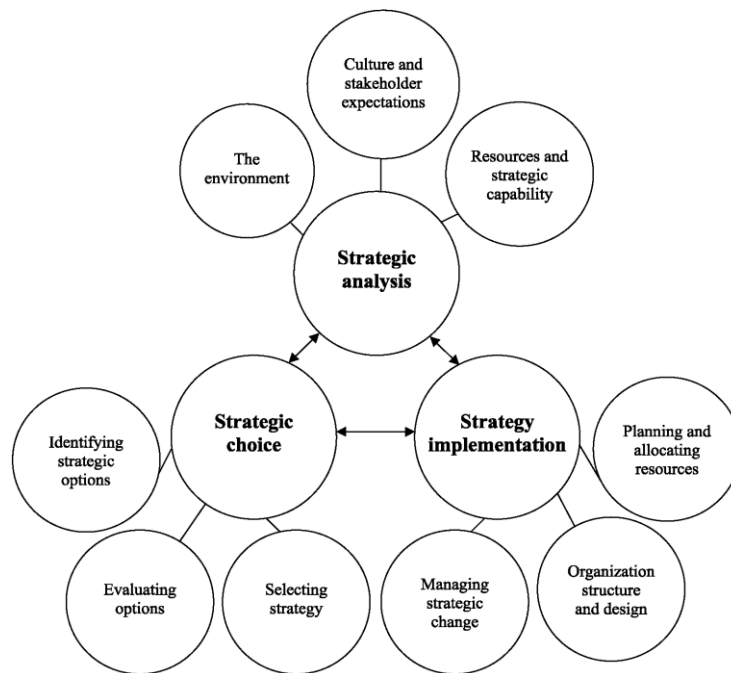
Culture and stakeholder expectations

The environment

Resources and strategic capability

Strategic analysis

Strategic choice

Strategy implementation

Identifying strategic options

Planning and allocating resources

Evaluating options

Selecting strategy

Managing strategic change

Organization structure and design